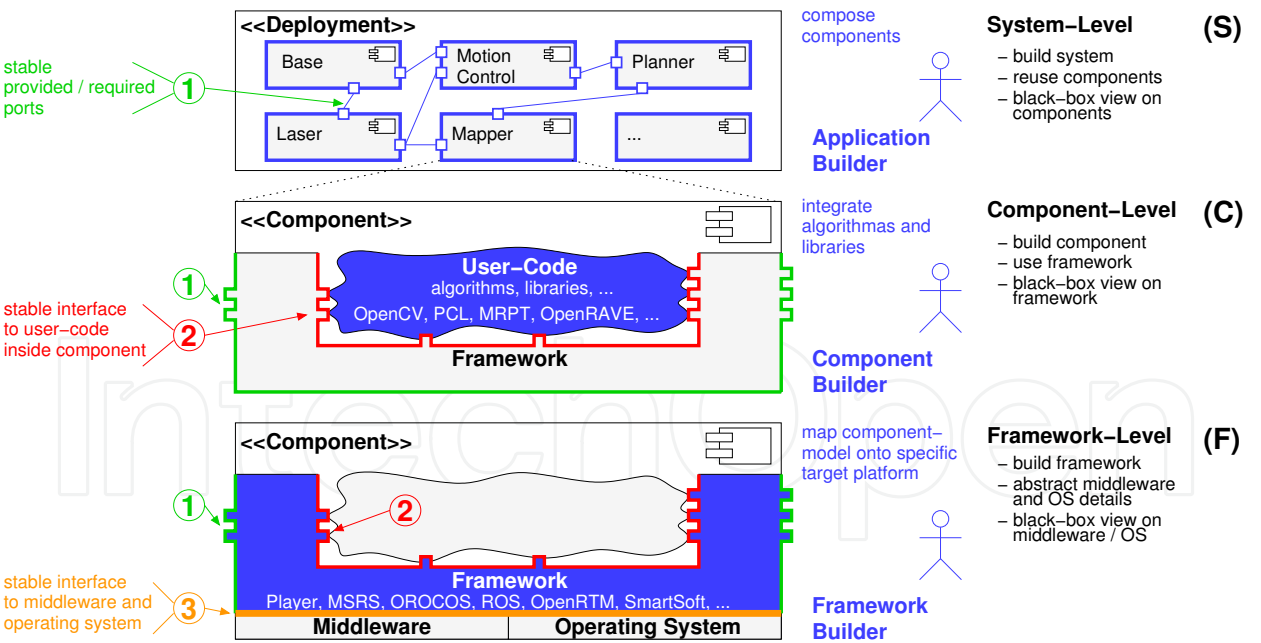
stable provided / required ports

1

<<Deployment>>

Base

Motion Control

Planner

Laser

Mapper

...

compose components

System−Level

(S)

– build system
– reuse components
– black−box view on components

Application Builder

<<Component>>

integrate algorithmas and libraries

Component−Level

(C)

– build component
– use framework
– black−box view on framework

1

stable interface to user−code inside component

2

User−Code
algorithms, libraries, ...
OpenCV, PCL, MRPT, OpenRAVE, ...

Framework

Component Builder

<<Component>>

map component−model onto specific target platform

Framework−Level

(F)

– build framework
– abstract middleware and OS details
– black−box view on middleware / OS

1

2

stable interface to middleware and operating system

3

Framework
Player, MSRS, OROCOS, ROS, OpenRTM, SmartSoft, ...

Middleware

Operating System

Framework Builder

IntechOpen